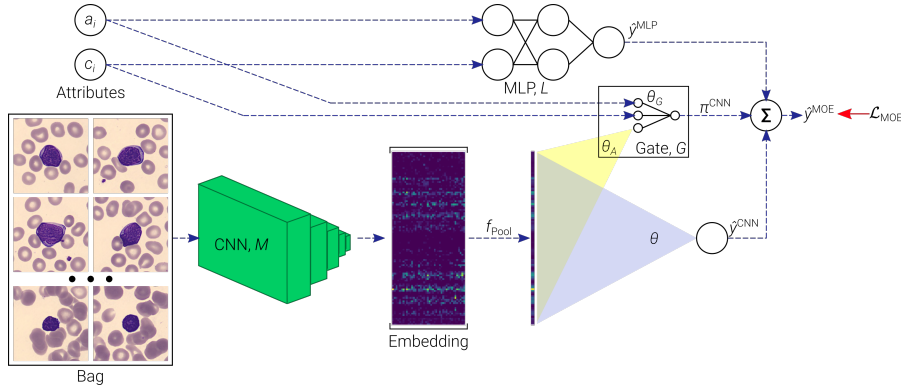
$a_i$

$c_i$

Attributes

$\hat{y}^{\text{MLP}}$

MLP, $L$

$\theta_G$

$\pi^{\text{CNN}}$

$\theta_A$

Gate, $G$

$\Sigma$

$\hat{y}^{\text{MOE}}$

$\mathcal{L}_{\text{MOE}}$

CNN, $M$

$f_{\text{Pool}}$

$\theta$

$\hat{y}^{\text{CNN}}$

Embedding

Bag